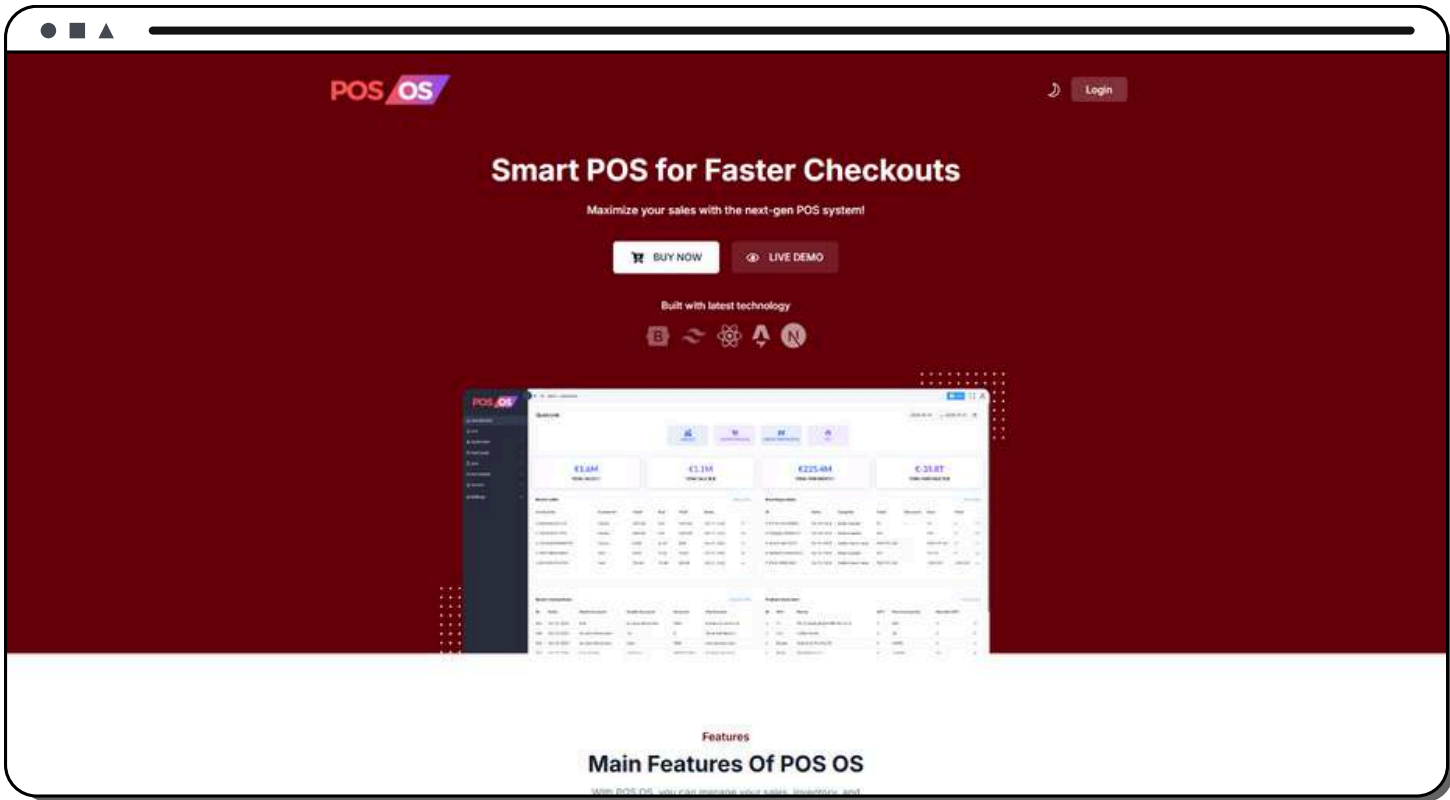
POS OS

Login

Smart POS for Faster Checkouts

Maximize your sales with the next-gen POS system!

BUY NOW

LIVE DEMO

Built with latest technology

B

N

POS OS

€1.6M

€1.1M

€225.4M

€-35.8T

Features

Main Features Of POS OS

With POS OS, you can manage your sales, inventory, and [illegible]